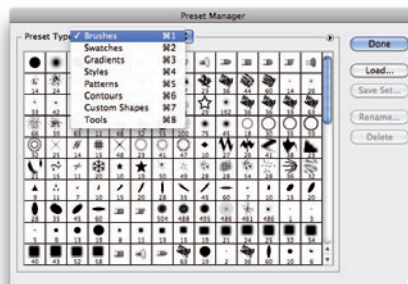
Preset Manager

Preset Type:
✓ Brushes ⌘1
Swatches ⌘2
Gradients ⌘3
Styles ⌘4
Patterns ⌘5
Contours ⌘6
Custom Shapes ⌘7
Tools ⌘8

Done
Load...
Save Set...
Rename...
Delete

1 3 5 9 13 19 5 9 13 17 21 27 35 45 65 100 200 300 9 13 19 17 45 65 100 200 300 14 24 27 39 46 59 11 17 23 36 44 60 14 26 33 42 55 70 112 134 74 95 29 192 36 36 33 63 66 39 63 11 48 32 55 100 75 45 1 5 9 13 15 20 19 21 30 39 46 59 75 90 120 4 8 12 16 20 24 28 32 36 40 44 48 52 56 60 64 68 72 76 80 84 88 92 96 100 504 488 495 486 461 461 461 25 50 5 5 11 11 13 13 19 19 21 21 23 23 40 43 52 58 21 50 69 6 21